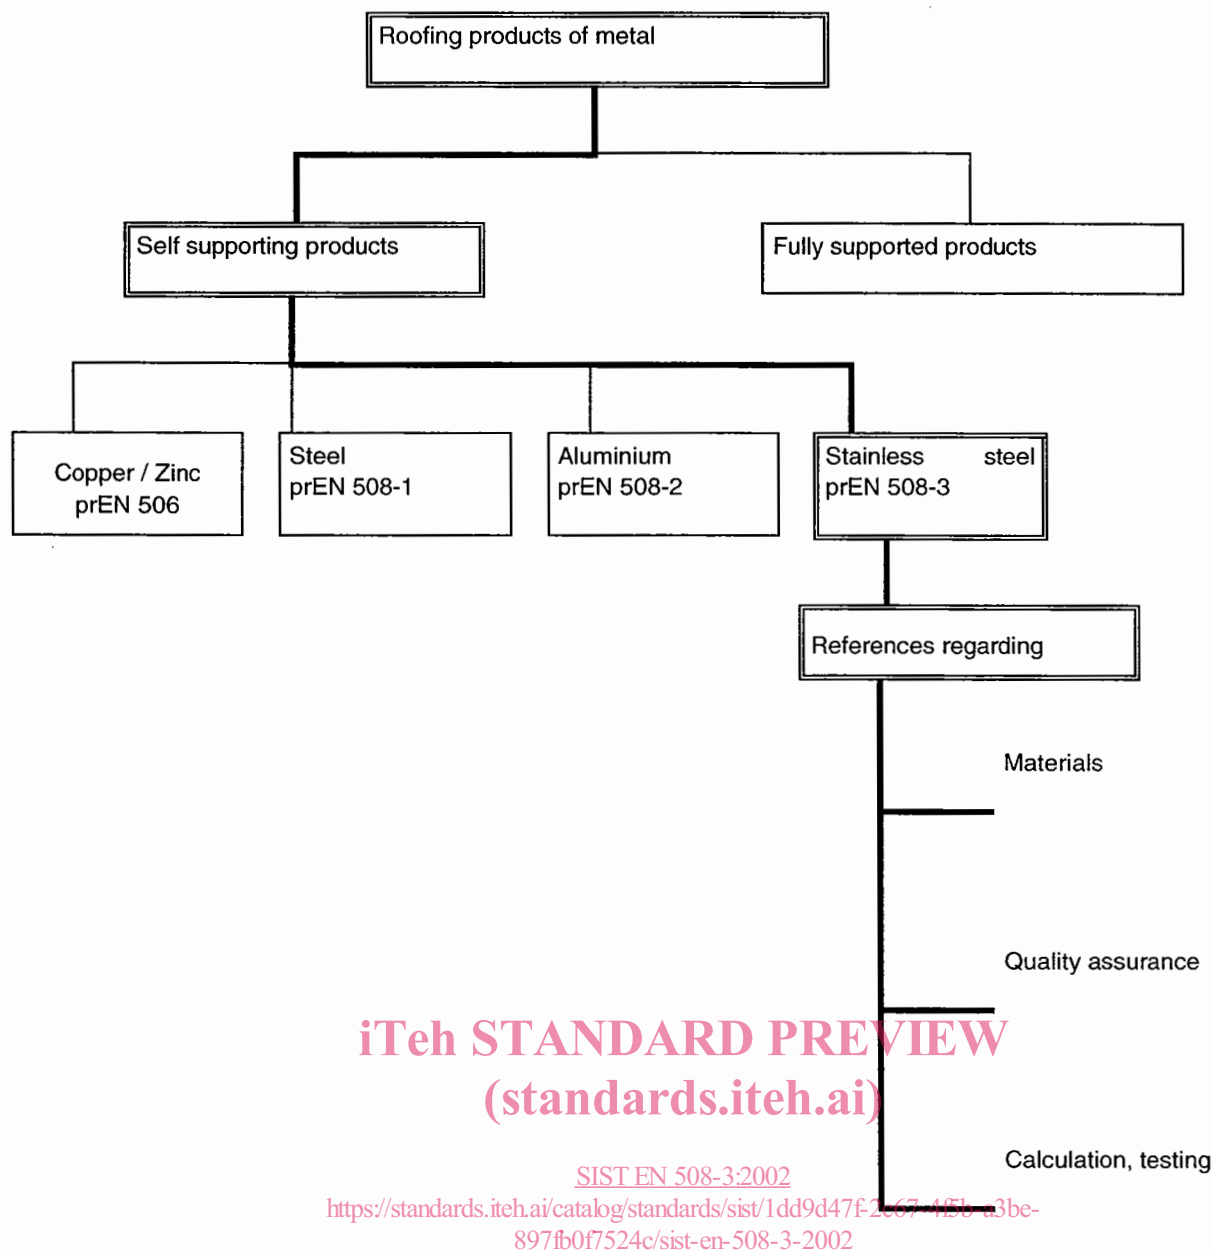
Roofing products of metal

Self supporting products

Fully supported products

Copper / Zinc
prEN 506

Steel
prEN 508-1

Aluminium
prEN 508-2

Stainless steel
prEN 508-3

References regarding

Materials

Quality assurance

iTeh STANDARD PREVIEW
(standards.iteh.ai)

Calculation, testing

SIST EN 508-3:2002
https://standards.iteh.ai/catalog/standards/sist/1dd9d47f-2e67-4f5b-a3be-897fb0f7524c/sist-en-508-3-2002